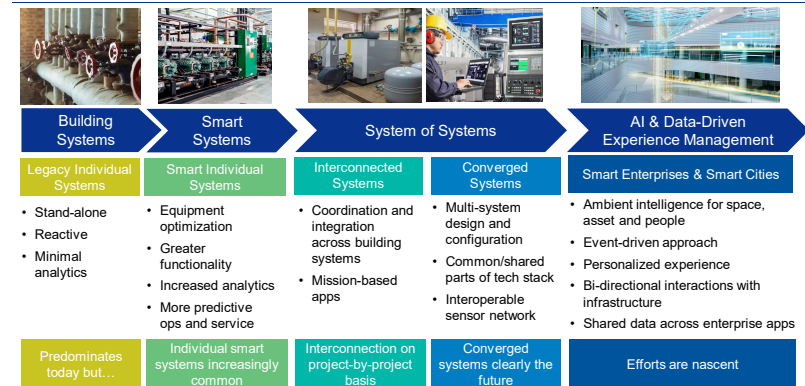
Building Systems

Smart Systems

System of Systems

AI & Data-Driven Experience Management

Legacy Individual Systems

• Stand-alone
• Reactive
• Minimal analytics

Predominates today but…

Smart Individual Systems

• Equipment optimization
• Greater functionality
• Increased analytics
• More predictive ops and service

Individual smart systems increasingly common

Interconnected Systems

• Coordination and integration across building systems
• Mission-based apps

Interconnection on project-by-project basis

Converged Systems

• Multi-system design and configuration
• Common/shared parts of tech stack
• Interoperable sensor network

Converged systems clearly the future

Smart Enterprises & Smart Cities

• Ambient intelligence for space, asset and people
• Event-driven approach
• Personalized experience
• Bi-directional interactions with infrastructure
• Shared data across enterprise apps

Efforts are nascent